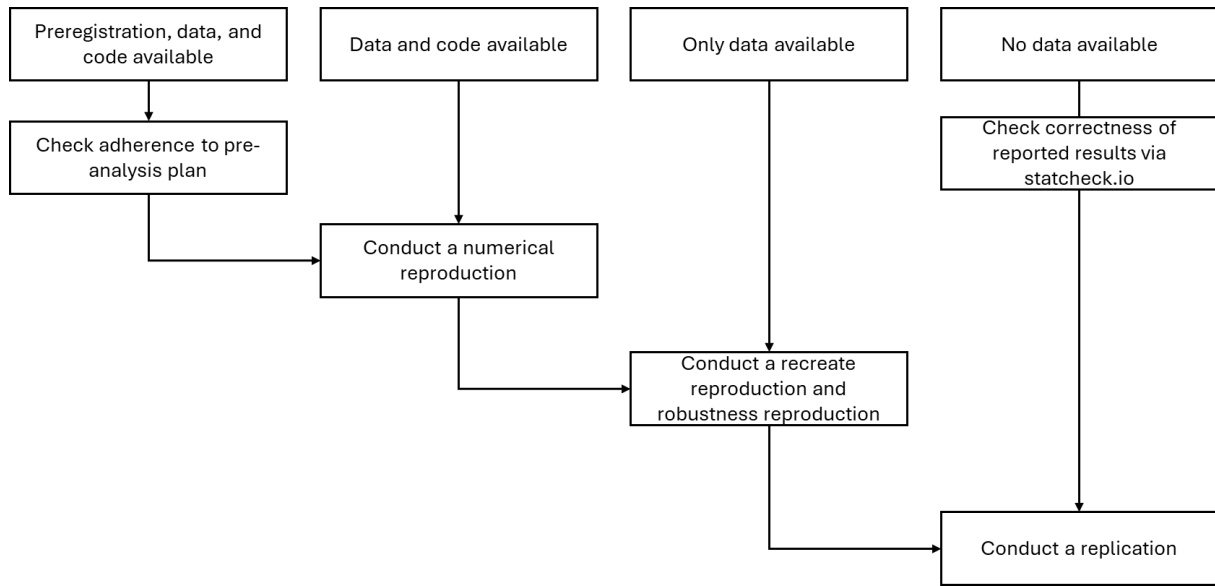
Preregistration, data, and code available

Data and code available

Only data available

No data available

Check adherence to pre-analysis plan

Check correctness of reported results via statcheck.io

Conduct a numerical reproduction

Conduct a recreate reproduction and robustness reproduction

Conduct a replication